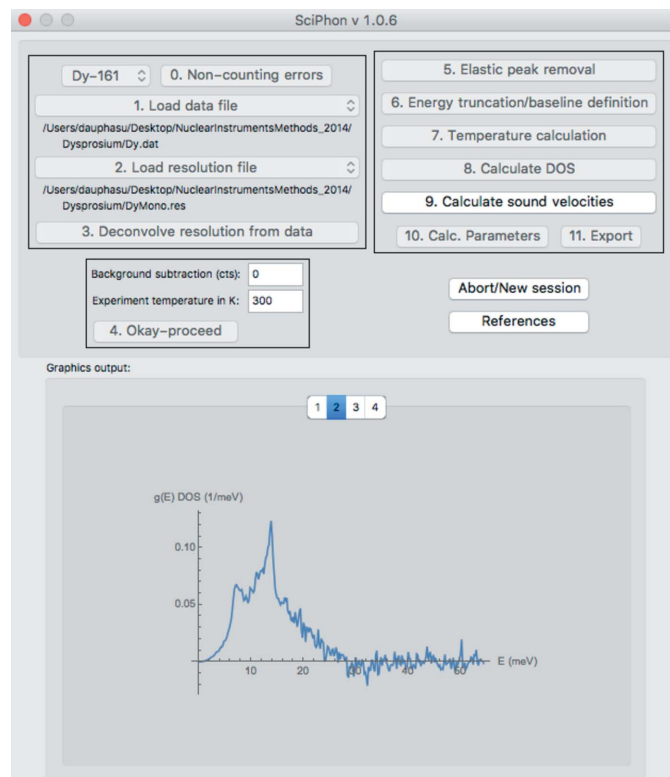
SciPhon v 1.0.6

Dy-161

0. Non-counting errors

1. Load data file

/Users/dauphasu/Desktop/NuclearInstrumentsMethods_2014/Dysprosium/Dy.dat

2. Load resolution file

/Users/dauphasu/Desktop/NuclearInstrumentsMethods_2014/Dysprosium/DyMono.res

3. Deconvolve resolution from data

5. Elastic peak removal

6. Energy truncation/baseline definition

7. Temperature calculation

8. Calculate DOS

9. Calculate sound velocities

10. Calc. Parameters

11. Export

Background subtraction (cts): 0

Experiment temperature in K: 300

4. Okay-proceed

Abort/New session

References

Graphics output:

1 2 3 4

g(E) DOS (1/meV)

0.10

0.05

20

40

60

E (meV)